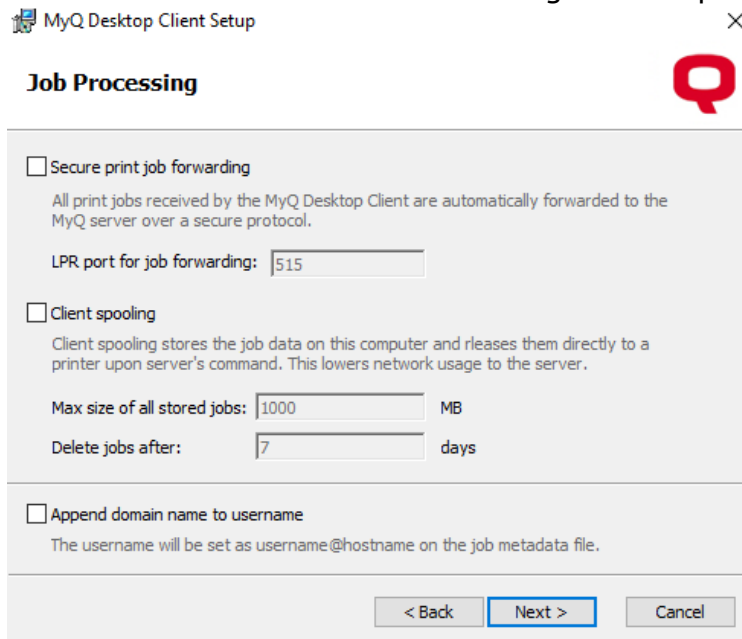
MyQ Desktop Client Setup

×

Job Processing

Secure print job forwarding

All print jobs received by the MyQ Desktop Client are automatically forwarded to the MyQ server over a secure protocol.

LPR port for job forwarding: 515

Client spooling

Client spooling stores the job data on this computer and rleases them directly to a printer upon server's command. This lowers network usage to the server.

Max size of all stored jobs: 1000 MB

Delete jobs after: 7 days

Append domain name to username

The username will be set as username@hostname on the job metadata file.

< Back

Next >

Cancel